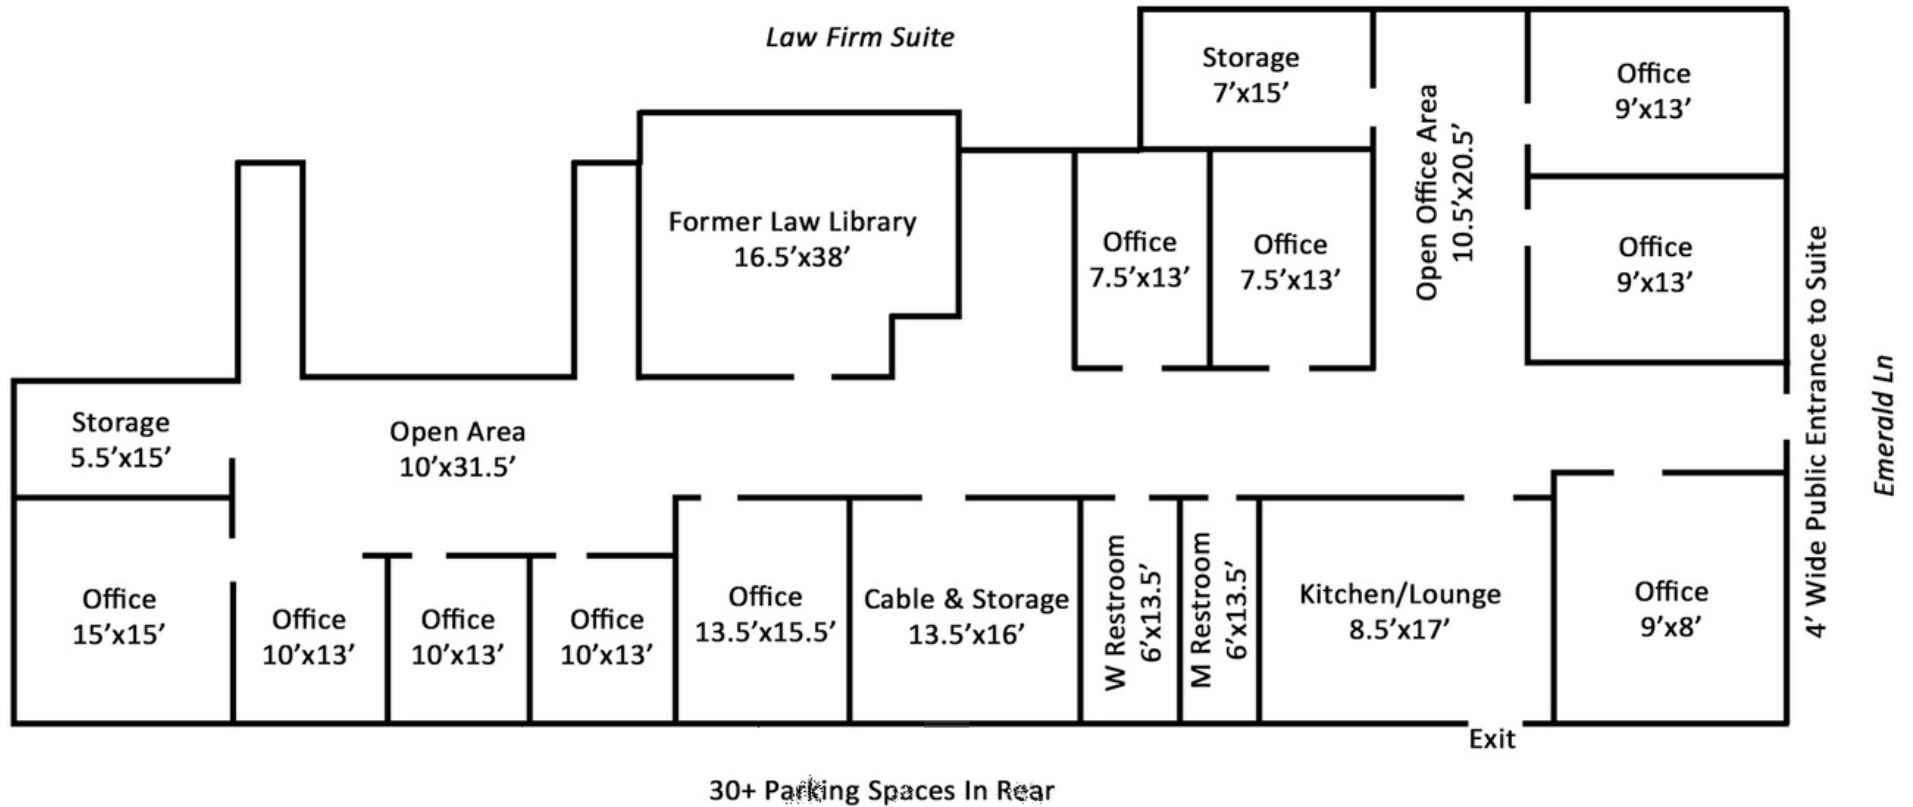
Law Firm Suite

Storage
7'x15'

Open Office Area
10.5'x20.5'

Office
9'x13'

Former Law Library
16.5'x38'

Office
7.5'x13'

Office
7.5'x13'

Office
9'x13'

4' Wide Public Entrance to Suite

Emerald Ln

Storage
5.5'x15'

Open Area
10'x31.5'

Office
15'x15'

Office
10'x13'

Office
10'x13'

Office
10'x13'

Office
13.5'x15.5'

Cable & Storage
13.5'x16'

W Restroom
6'x13.5'

M Restroom
6'x13.5'

Kitchen/Lounge
8.5'x17'

Office
9'x8'

Exit

30+ Parking Spaces In Rear